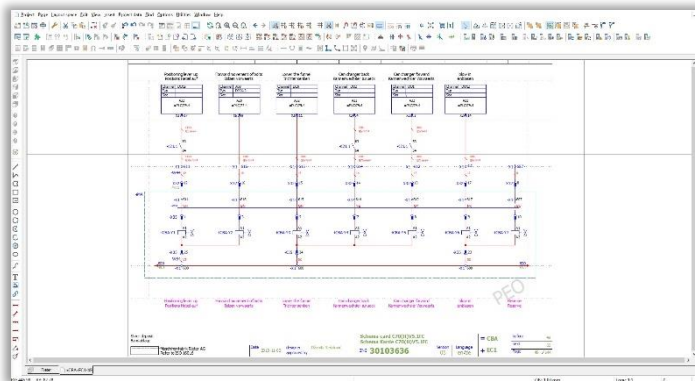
Project Page Layout Edit View Insert Project data Tools Options Utilities Window Help

Positioning lifting up Positioning lowering
Forward movement effector Slider movement
Lower the frame Transmission
Use charger back
Use charger forward
Move ir
PEO
Schema Lavit CPDC/VS 07C
Schema Ausbau CPDC/VS 07C
30103636
= CBA
+ EC1
Table